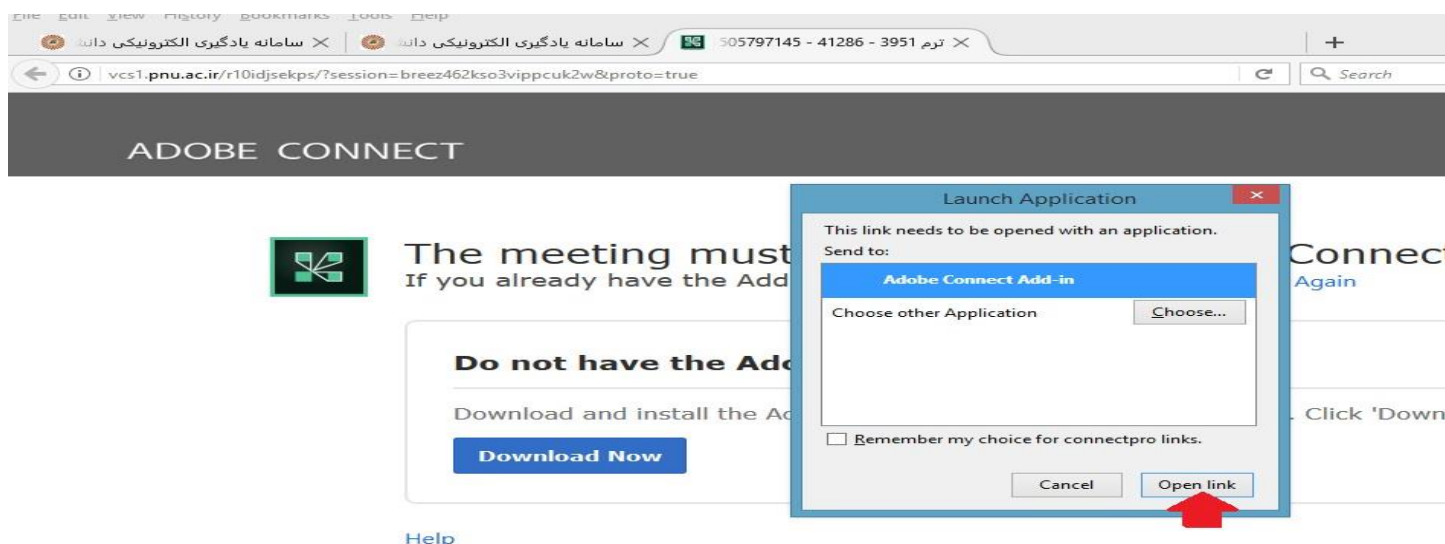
File Edit View History Bookmarks Tools Help

سامانه یادگیری الکترونیکی دانش ✕ | سامانه یادگیری الکترونیکی دانش ✕ | 505797145 - 41286 - 3951 ترم ✕ | +

vcs1.pnu.ac.ir/r10idjsekps/?session=breez462kso3vippcuk2w&proto=true

Search

ADOBE CONNECT

The meeting must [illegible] Connect

If you already have the Add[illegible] Again

Do not have the Ad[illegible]

Download and install the A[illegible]. Click 'Down

Download Now

Help

Launch Application

This link needs to be opened with an application.

Send to:

Adobe Connect Add-in

Choose other Application

Choose...

Remember my choice for connectpro links.

Cancel

Open link